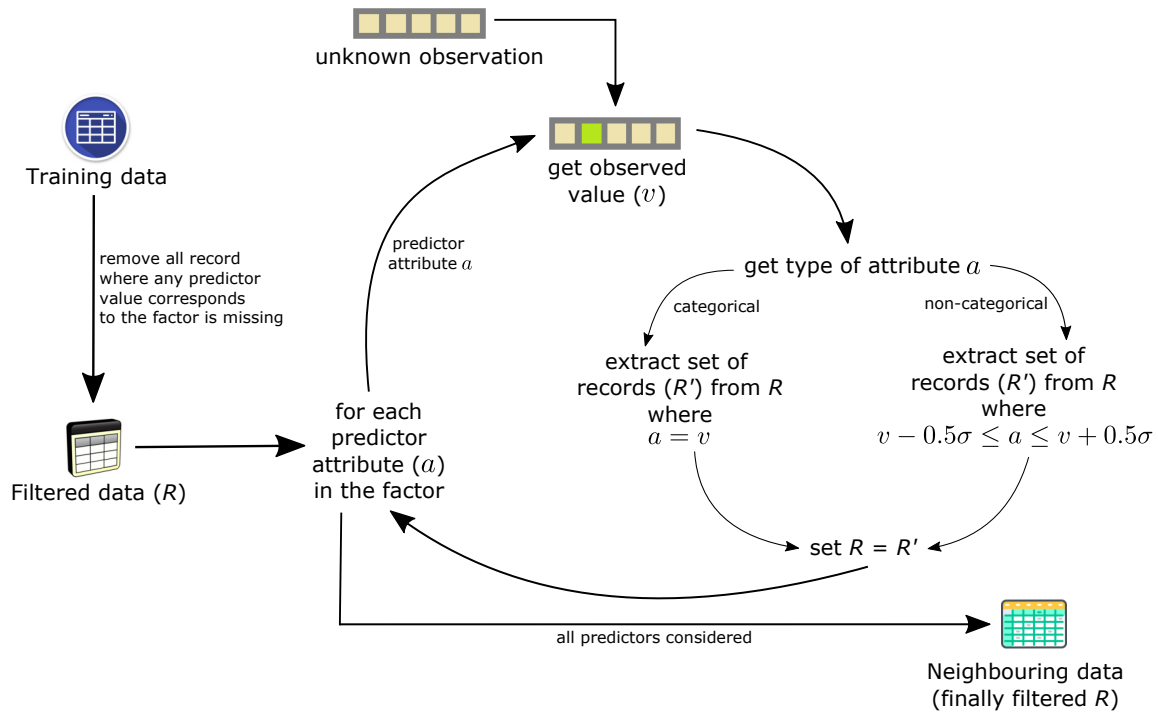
unknown observation

Training data

remove all record where any predictor value corresponds to the factor is missing

Filtered data (*R*)

get observed value ($v$)

predictor attribute $a$

for each predictor attribute ($a$) in the factor

get type of attribute $a$

categorical

non-categorical

extract set of records (*R'*) from *R* where $a = v$

extract set of records (*R'*) from *R* where $v - 0.5\sigma \leq a \leq v + 0.5\sigma$

set *R* = *R'*

all predictors considered

Neighbouring data (finally filtered *R*)